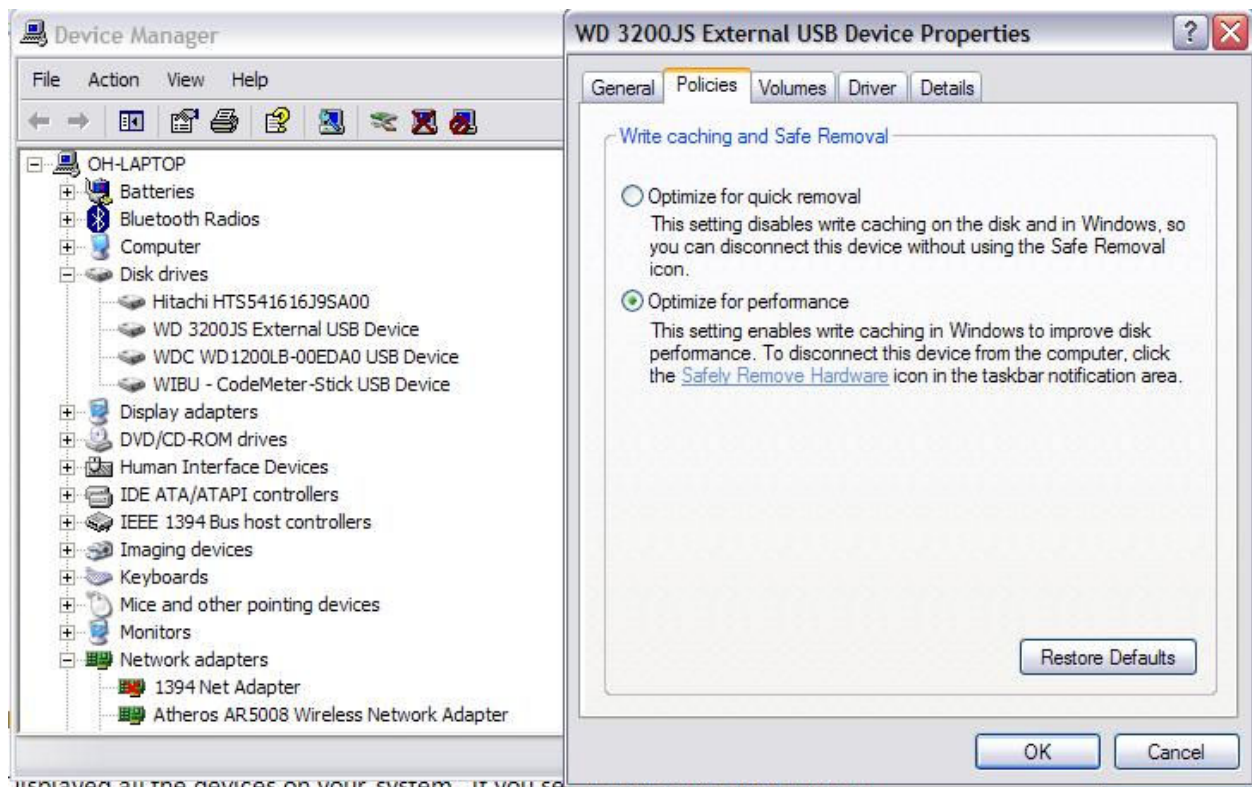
Device Manager

File Action View Help

OH-LAPTOP
Batteries
Bluetooth Radios
Computer
Disk drives
Hitachi HTS541616J9SA00
WD 3200JS External USB Device
WDC WD1200LB-00EDA0 USB Device
WIBU - CodeMeter-Stick USB Device
Display adapters
DVD/CD-ROM drives
Human Interface Devices
IDE ATA/ATAPI controllers
IEEE 1394 Bus host controllers
Imaging devices
Keyboards
Mice and other pointing devices
Monitors
Network adapters
1394 Net Adapter
Atheros AR5008 Wireless Network Adapter

WD 3200JS External USB Device Properties

General Policies Volumes Driver Details

Write caching and Safe Removal

Optimize for quick removal
This setting disables write caching on the disk and in Windows, so you can disconnect this device without using the Safe Removal icon.

Optimize for performance
This setting enables write caching in Windows to improve disk performance. To disconnect this device from the computer, click the Safely Remove Hardware icon in the taskbar notification area.

Restore Defaults

OK Cancel

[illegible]isplayed all the devices on your system. If you se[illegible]